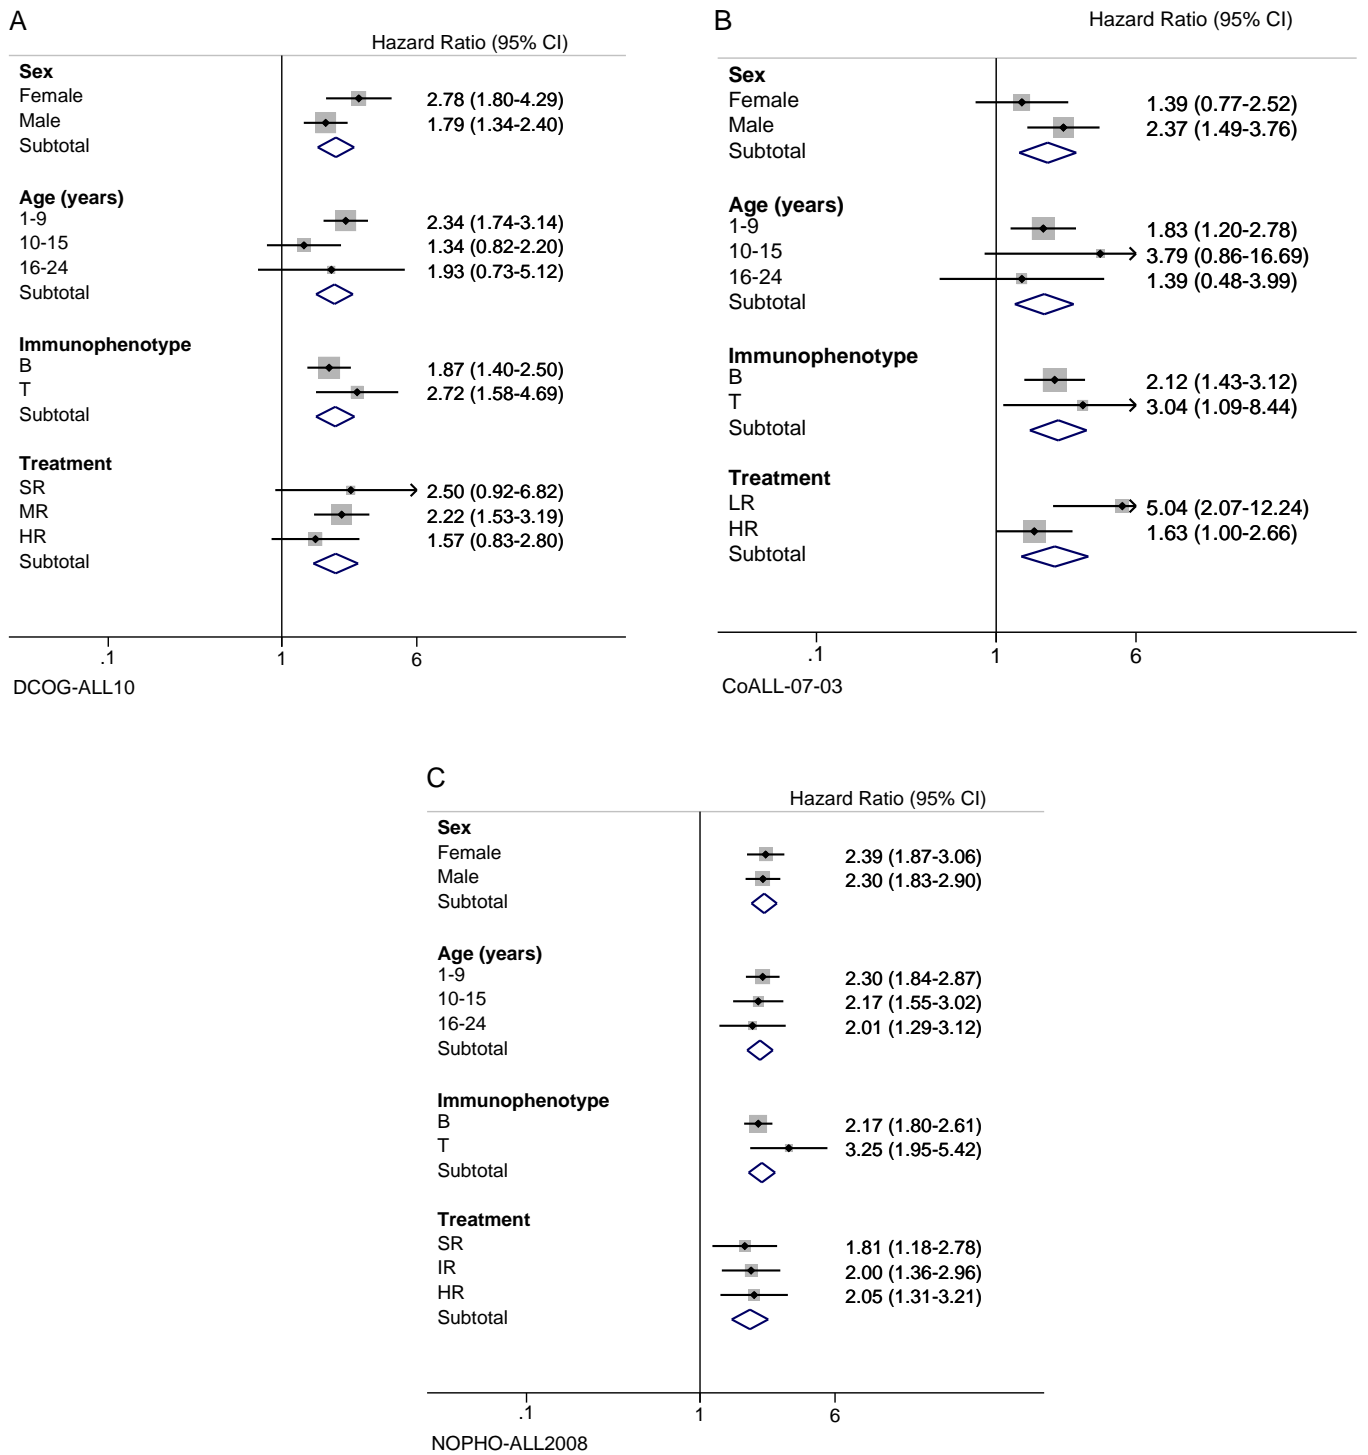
A

Hazard Ratio (95% CI)

**Sex**
Female 2.78 (1.80-4.29)
Male 1.79 (1.34-2.40)
Subtotal

**Age (years)**
1-9 2.34 (1.74-3.14)
10-15 1.34 (0.82-2.20)
16-24 1.93 (0.73-5.12)
Subtotal

**Immunophenotype**
B 1.87 (1.40-2.50)
T 2.72 (1.58-4.69)
Subtotal

**Treatment**
SR 2.50 (0.92-6.82)
MR 2.22 (1.53-3.19)
HR 1.57 (0.83-2.80)
Subtotal

.1 1 6

DCOG-ALL10

B

Hazard Ratio (95% CI)

**Sex**
Female 1.39 (0.77-2.52)
Male 2.37 (1.49-3.76)
Subtotal

**Age (years)**
1-9 1.83 (1.20-2.78)
10-15 3.79 (0.86-16.69)
16-24 1.39 (0.48-3.99)
Subtotal

**Immunophenotype**
B 2.12 (1.43-3.12)
T 3.04 (1.09-8.44)
Subtotal

**Treatment**
LR 5.04 (2.07-12.24)
HR 1.63 (1.00-2.66)
Subtotal

.1 1 6

CoALL-07-03

C

Hazard Ratio (95% CI)

**Sex**
Female 2.39 (1.87-3.06)
Male 2.30 (1.83-2.90)
Subtotal

**Age (years)**
1-9 2.30 (1.84-2.87)
10-15 2.17 (1.55-3.02)
16-24 2.01 (1.29-3.12)
Subtotal

**Immunophenotype**
B 2.17 (1.80-2.61)
T 3.25 (1.95-5.42)
Subtotal

**Treatment**
SR 1.81 (1.18-2.78)
IR 2.00 (1.36-2.96)
HR 2.05 (1.31-3.21)
Subtotal

.1 1 6

NOPHO-ALL2008